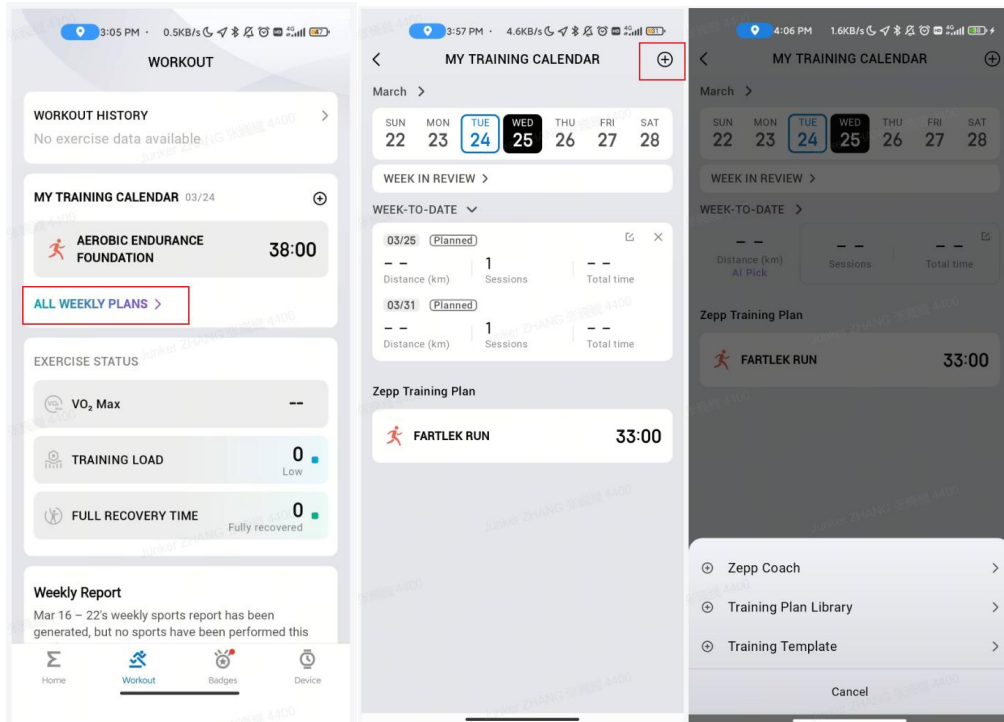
3:05 PM · 0.5KB/s

WORKOUT

WORKOUT HISTORY
No exercise data available

MY TRAINING CALENDAR 03/24

AEROBIC ENDURANCE FOUNDATION 38:00

ALL WEEKLY PLANS >

EXERCISE STATUS

VO₂ Max --

TRAINING LOAD 0 Low

FULL RECOVERY TIME 0 Fully recovered

Weekly Report
Mar 16 – 22's weekly sports report has been generated, but no sports have been performed this

Home Workout Badges Device

3:57 PM · 4.6KB/s

MY TRAINING CALENDAR

March >

| SUN | MON | TUE | WED | THU | FRI | SAT |
|---|---|---|---|---|---|---|
| 22 | 23 | 24 | 25 | 26 | 27 | 28 |

WEEK IN REVIEW >

WEEK-TO-DATE

03/25 (Planned)
-- Distance (km) 1 Sessions -- Total time

03/31 (Planned)
-- Distance (km) 1 Sessions -- Total time

Zepp Training Plan

FARTLEK RUN 33:00

4:06 PM 1.6KB/s

MY TRAINING CALENDAR

March >

| SUN | MON | TUE | WED | THU | FRI | SAT |
|---|---|---|---|---|---|---|
| 22 | 23 | 24 | 25 | 26 | 27 | 28 |

WEEK IN REVIEW >

WEEK-TO-DATE >

-- Distance (km) AI Pick -- Sessions -- Total time

Zepp Training Plan

FARTLEK RUN 33:00

Zepp Coach >
Training Plan Library >
Training Template >

Cancel